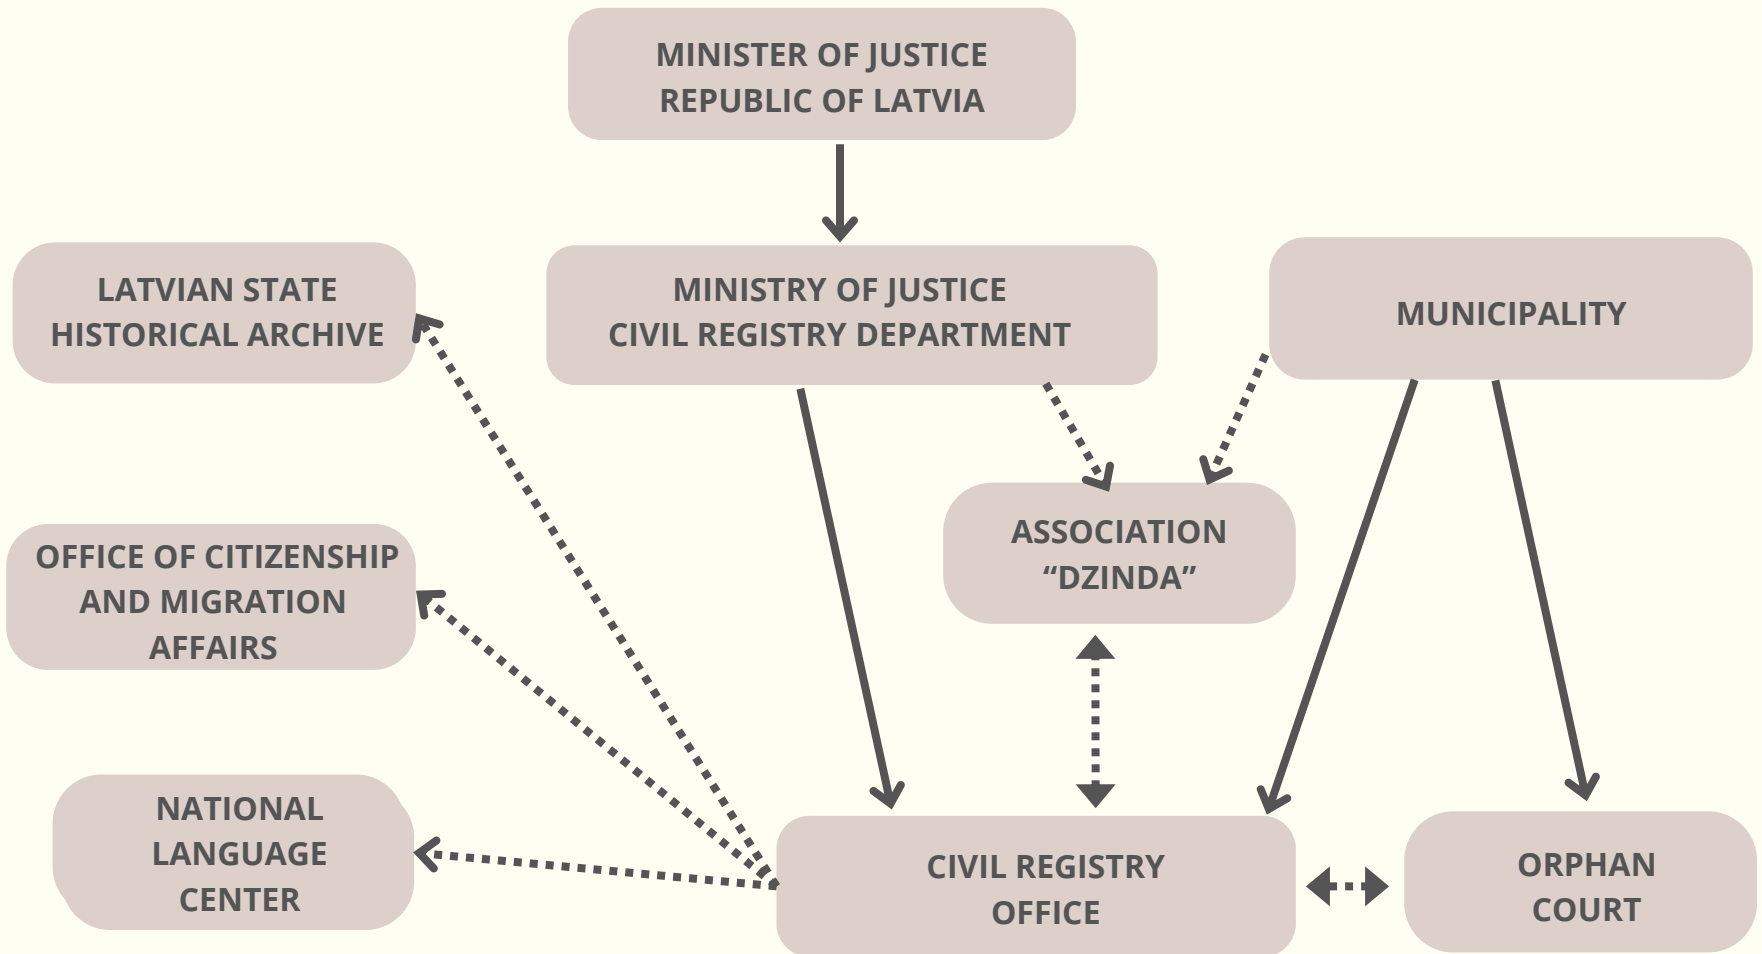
MINISTER OF JUSTICE
REPUBLIC OF LATVIA

LATVIAN STATE
HISTORICAL ARCHIVE

MINISTRY OF JUSTICE
CIVIL REGISTRY DEPARTMENT

MUNICIPALITY

ASSOCIATION
“DZINDA”

OFFICE OF CITIZENSHIP
AND MIGRATION
AFFAIRS

NATIONAL
LANGUAGE
CENTER

CIVIL REGISTRY
OFFICE

ORPHAN
COURT